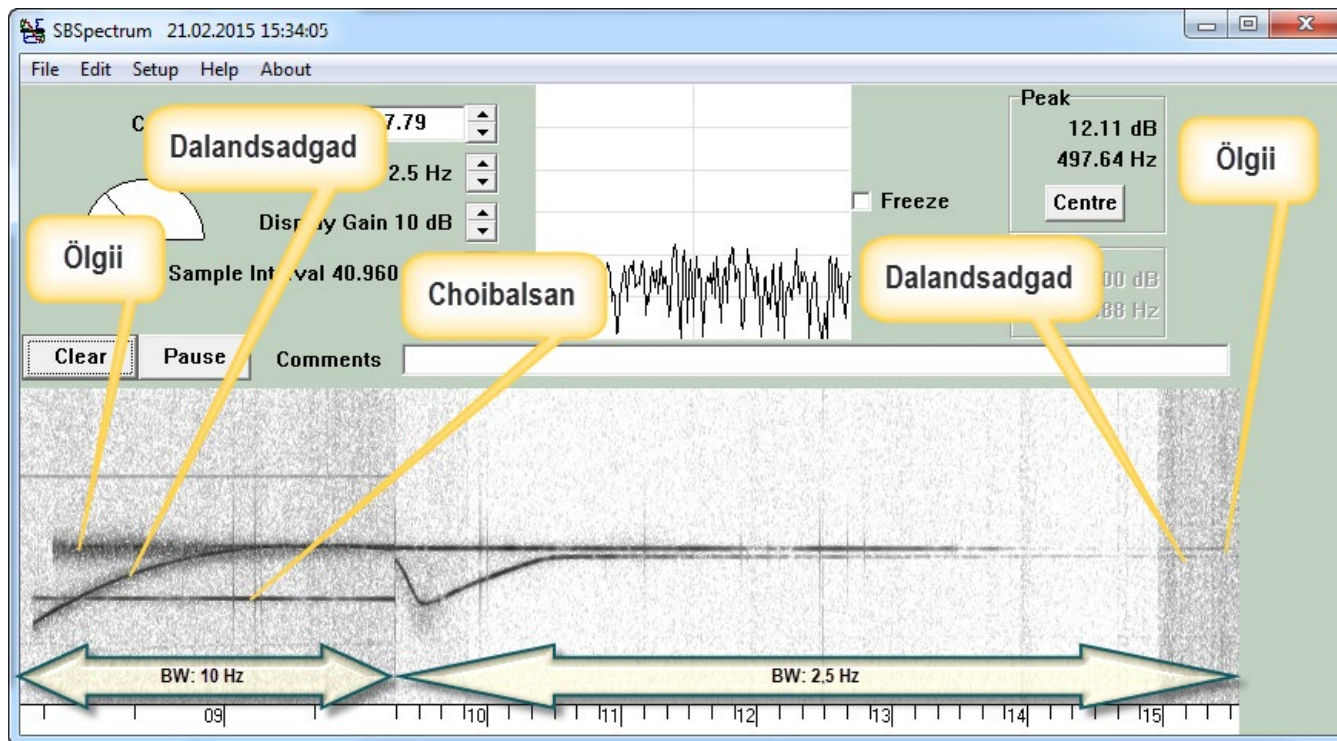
SBSpectrum 21.02.2015 15:34:05

File Edit Setup Help About

C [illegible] 7.79

Dalandsadgad

2.5 Hz

Disp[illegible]y Gain 10 dB

Ölgii

Sample Int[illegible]val 40.960

Choibalsan

Freeze

Peak
12.11 dB
497.64 Hz
Centre

Ölgii

Dalandsadgad

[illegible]00 dB
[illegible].88 Hz

Clear Pause Comments

BW: 10 Hz

BW: 2,5 Hz

09 10 11 12 13 14 15